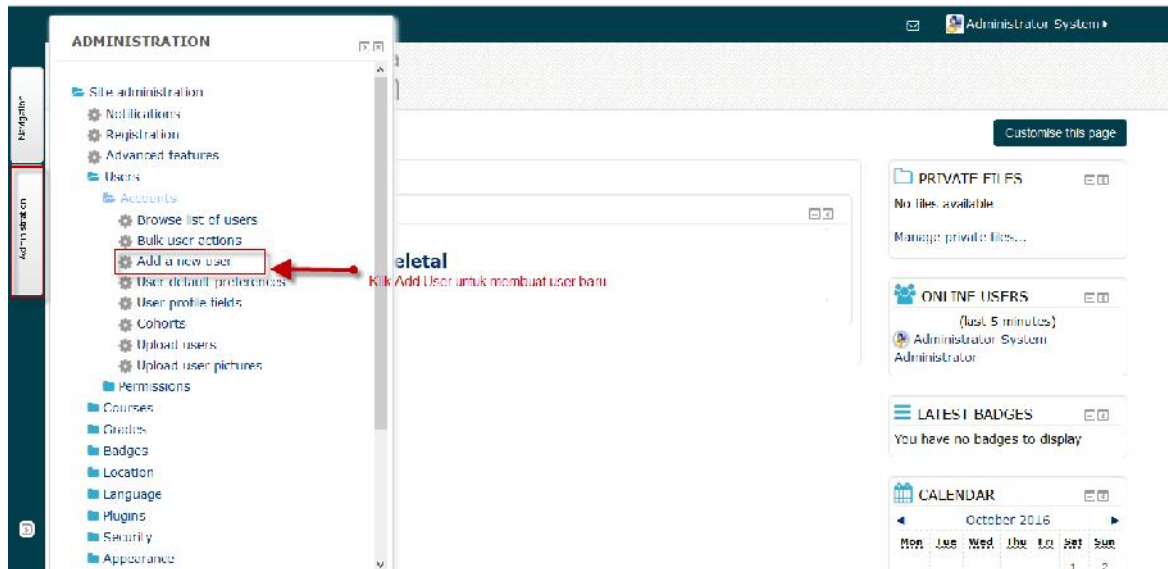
ADMINISTRATION

Site administration
Notifications
Registration
Advanced features
Users
Accounts
Browse list of users
Bulk user actions
Add a new user
User default preferences
User profile fields
Cohorts
Upload users
Upload user pictures
Permissions
Courses
Grades
Badges
Location
Language
Plugins
Security
Appearance

Navigation
Administration

Administrator System

Customise this page

eletal

Klik Add User untuk membuat user baru

PRIVATE FILES
No files available
Manage private files...

ONLINE USERS
(last 5 minutes)
Administrator System
Administrator

LATEST BADGES
You have no badges to display

CALENDAR
October 2016
| Mon | Tue | Wed | Thu | Fri | Sat | Sun |
|---|---|---|---|---|---|---|
| | | | | | 1 | 2 |